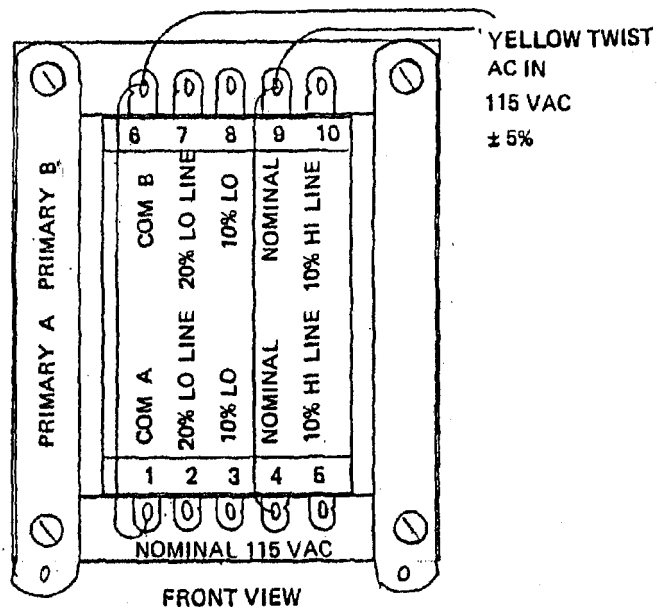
YELLOW TWIST
AC IN
115 VAC
$\pm$ 5%

6 7 8 9 10

PRIMARY A PRIMARY B

COM B
20% LO LINE
10% LO
NOMINAL
10% HI LINE

COM A
20% LO LINE
10% LO
NOMINAL
10% HI LINE

1 2 3 4 5

NOMINAL 115 VAC

FRONT VIEW